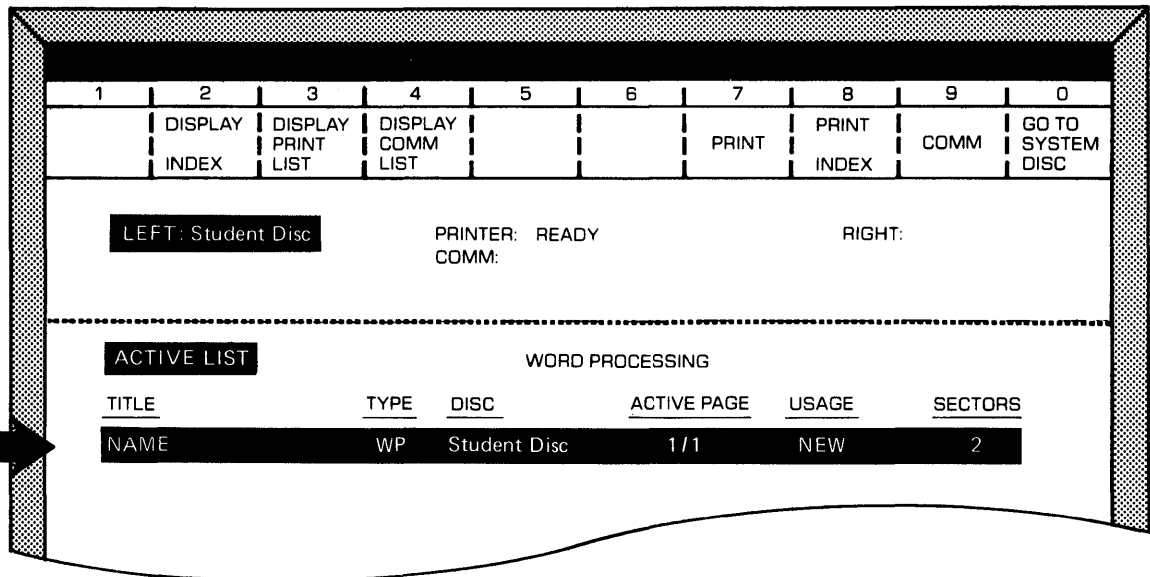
| 1 | 2 | 3 | 4 | 5 | 6 | 7 | 8 | 9 | 0 |
|---|---|---|---|---|---|---|---|---|---|
| | DISPLAY INDEX | DISPLAY PRINT LIST | DISPLAY COMM LIST | | | PRINT | PRINT INDEX | COMM | GO TO SYSTEM DISC |

LEFT: Student Disc

PRINTER: READY
COMM:

RIGHT:

ACTIVE LIST

WORD PROCESSING

| TITLE | TYPE | DISC | ACTIVE PAGE | USAGE | SECTORS |
|---|---|---|---|---|---|
| NAME | WP | Student Disc | 1/1 | NEW | 2 |